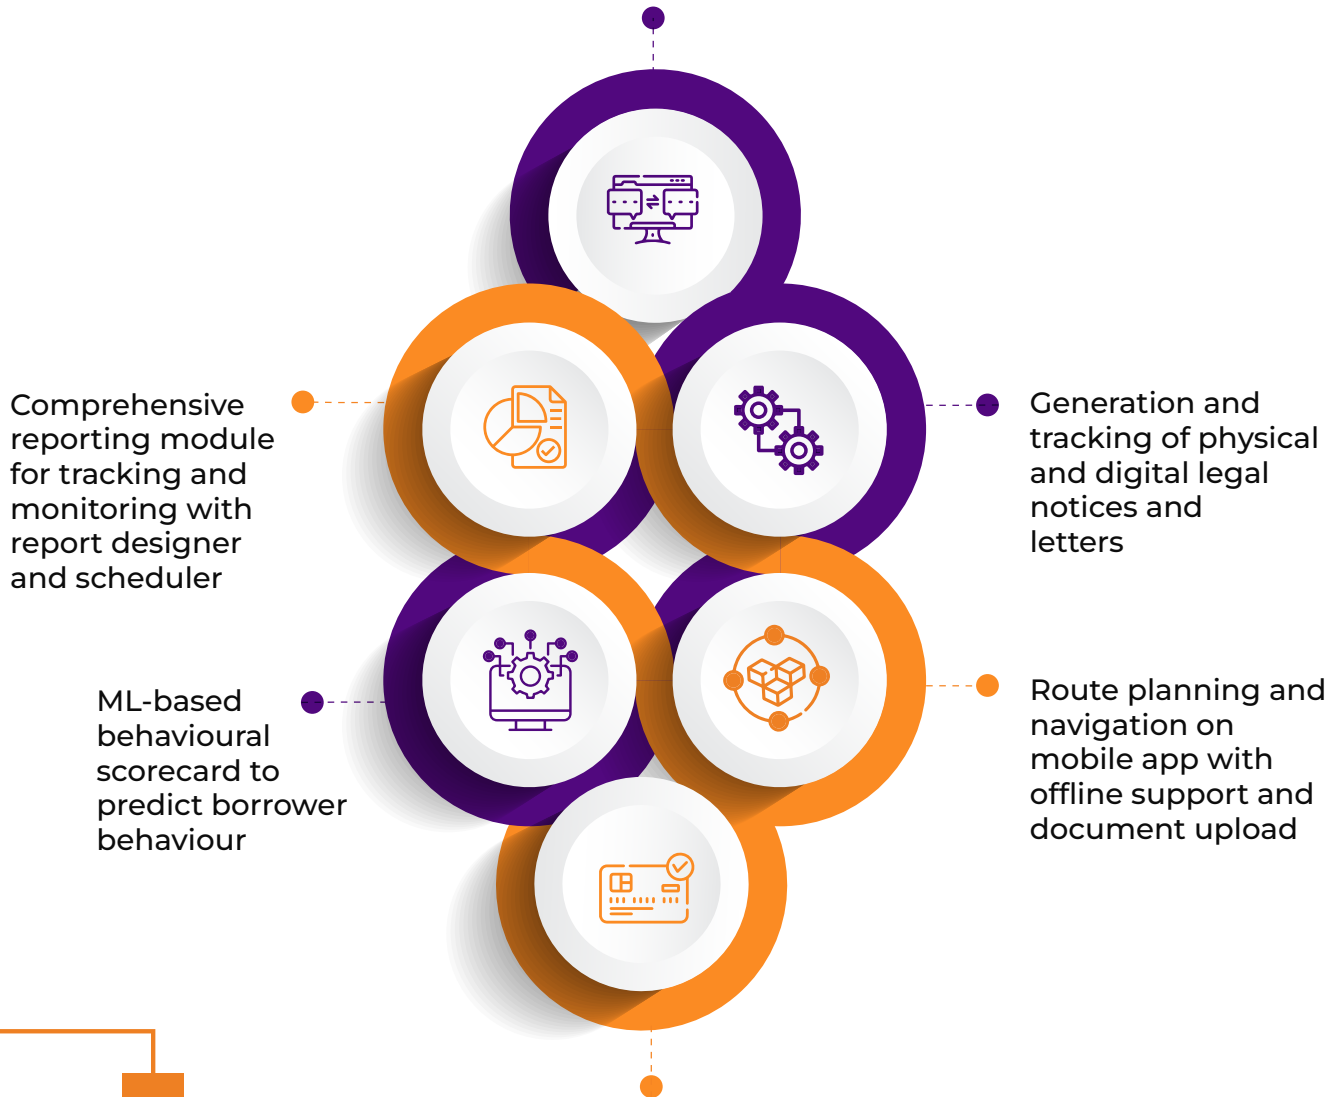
Comprehensive reporting module for tracking and monitoring with report designer and scheduler

Generation and tracking of physical and digital legal notices and letters

ML-based behavioural scorecard to predict borrower behaviour

Route planning and navigation on mobile app with offline support and document upload